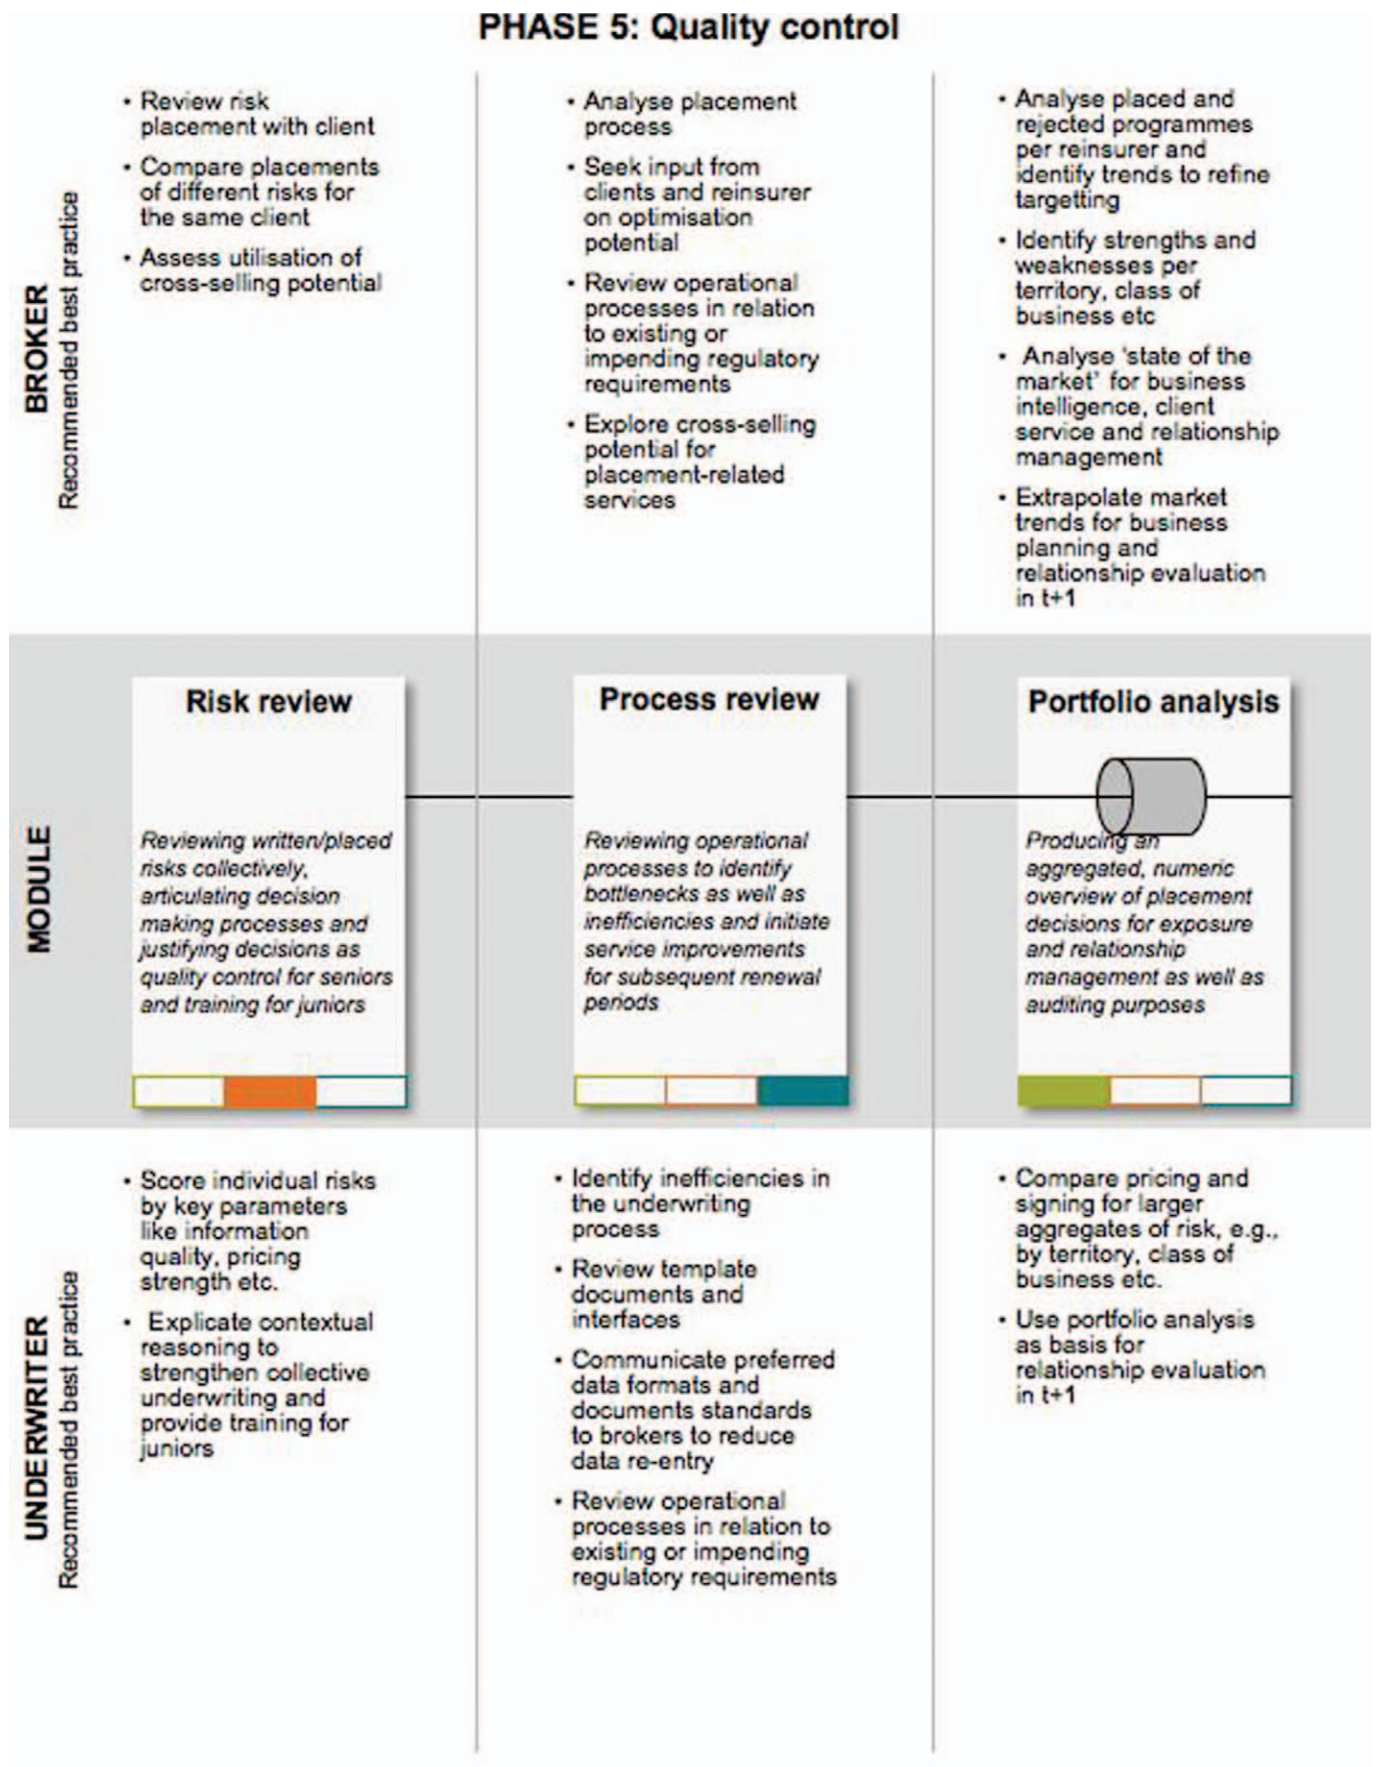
PHASE 5: Quality control

BROKER
Recommended best practice

• Review risk placement with client
• Compare placements of different risks for the same client
• Assess utilisation of cross-selling potential

• Analyse placement process
• Seek input from clients and reinsurer on optimisation potential
• Review operational processes in relation to existing or impending regulatory requirements
• Explore cross-selling potential for placement-related services

• Analyse placed and rejected programmes per reinsurer and identify trends to refine targetting
• Identify strengths and weaknesses per territory, class of business etc
• Analyse 'state of the market' for business intelligence, client service and relationship management
• Extrapolate market trends for business planning and relationship evaluation in t+1

MODULE

Risk review

Reviewing written/placed risks collectively, articulating decision making processes and justifying decisions as quality control for seniors and training for juniors

Process review

Reviewing operational processes to identify bottlenecks as well as inefficiencies and initiate service improvements for subsequent renewal periods

Portfolio analysis

Producing an aggregated, numeric overview of placement decisions for exposure and relationship management as well as auditing purposes

UNDERWRITER
Recommended best practice

• Score individual risks by key parameters like information quality, pricing strength etc.
• Explicate contextual reasoning to strengthen collective underwriting and provide training for juniors

• Identify inefficiencies in the underwriting process
• Review template documents and interfaces
• Communicate preferred data formats and documents standards to brokers to reduce data re-entry
• Review operational processes in relation to existing or impending regulatory requirements

• Compare pricing and signing for larger aggregates of risk, e.g., by territory, class of business etc.
• Use portfolio analysis as basis for relationship evaluation in t+1